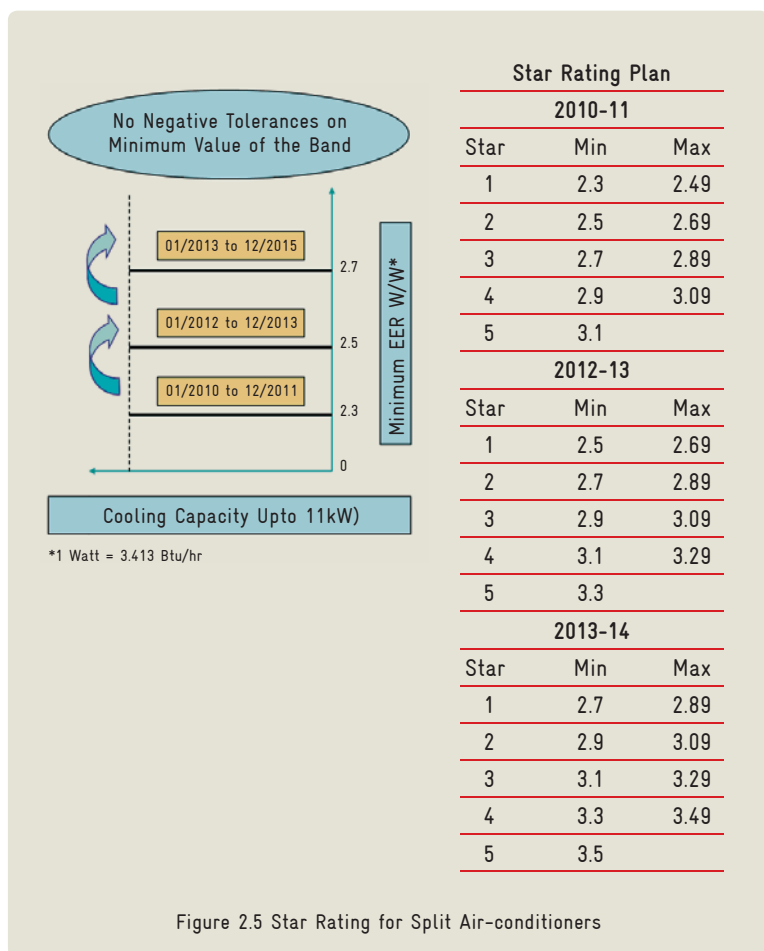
No Negative Tolerances on Minimum Value of the Band

01/2013 to 12/2015

2.7

01/2012 to 12/2013

2.5

01/2010 to 12/2011

2.3

0

Minimum EER W/W*

Cooling Capacity Upto 11kW)

*1 Watt = 3.413 Btu/hr

Star Rating Plan

2010-11

| Star | Min | Max |
|---|---|---|
| 1 | 2.3 | 2.49 |
| 2 | 2.5 | 2.69 |
| 3 | 2.7 | 2.89 |
| 4 | 2.9 | 3.09 |
| 5 | 3.1 | |

2012-13

| Star | Min | Max |
|---|---|---|
| 1 | 2.5 | 2.69 |
| 2 | 2.7 | 2.89 |
| 3 | 2.9 | 3.09 |
| 4 | 3.1 | 3.29 |
| 5 | 3.3 | |

2013-14

| Star | Min | Max |
|---|---|---|
| 1 | 2.7 | 2.89 |
| 2 | 2.9 | 3.09 |
| 3 | 3.1 | 3.29 |
| 4 | 3.3 | 3.49 |
| 5 | 3.5 | |

Figure 2.5 Star Rating for Split Air-conditioners